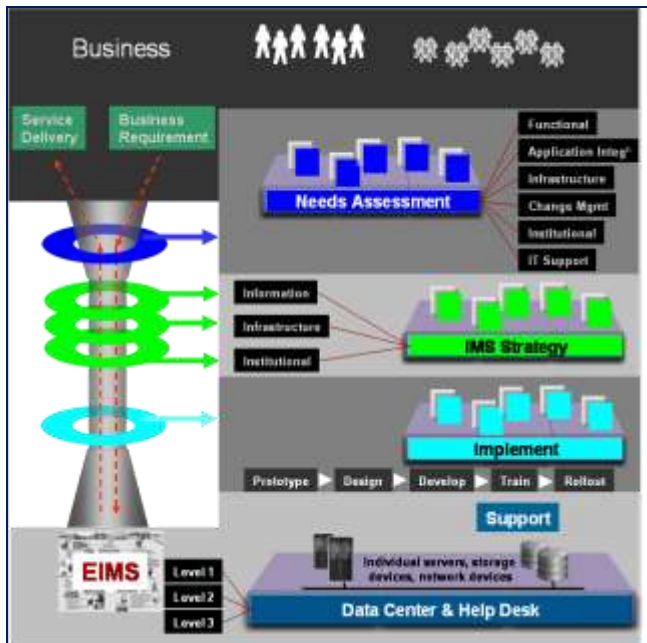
Business

Service Delivery

Business Requirement

Functional

Application Integ'

Infrastructure

Change Mgmt

Institutional

IT Support

Needs Assessment

Information

Infrastructure

Institutional

IMS Strategy

Implement

Prototype

Design

Develop

Train

Rollout

Support

EIMS

Level 1

Level 2

Level 3

Individual servers, storage devices, network devices

Data Center & Help Desk